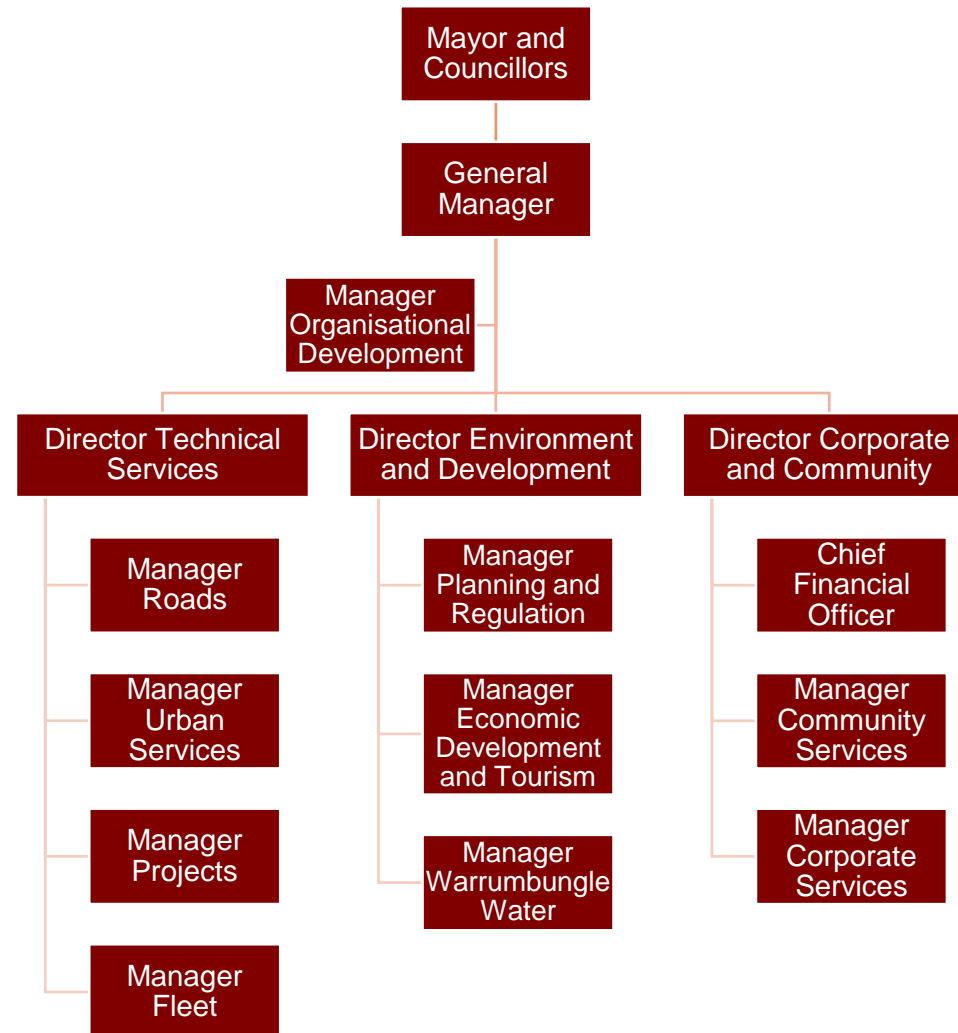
Mayor and Councillors

General Manager

Manager Organisational Development

Director Technical Services

Manager Roads

Manager Urban Services

Manager Projects

Manager Fleet

Director Environment and Development

Manager Planning and Regulation

Manager Economic Development and Tourism

Manager Warrumbungle Water

Director Corporate and Community

Chief Financial Officer

Manager Community Services

Manager Corporate Services